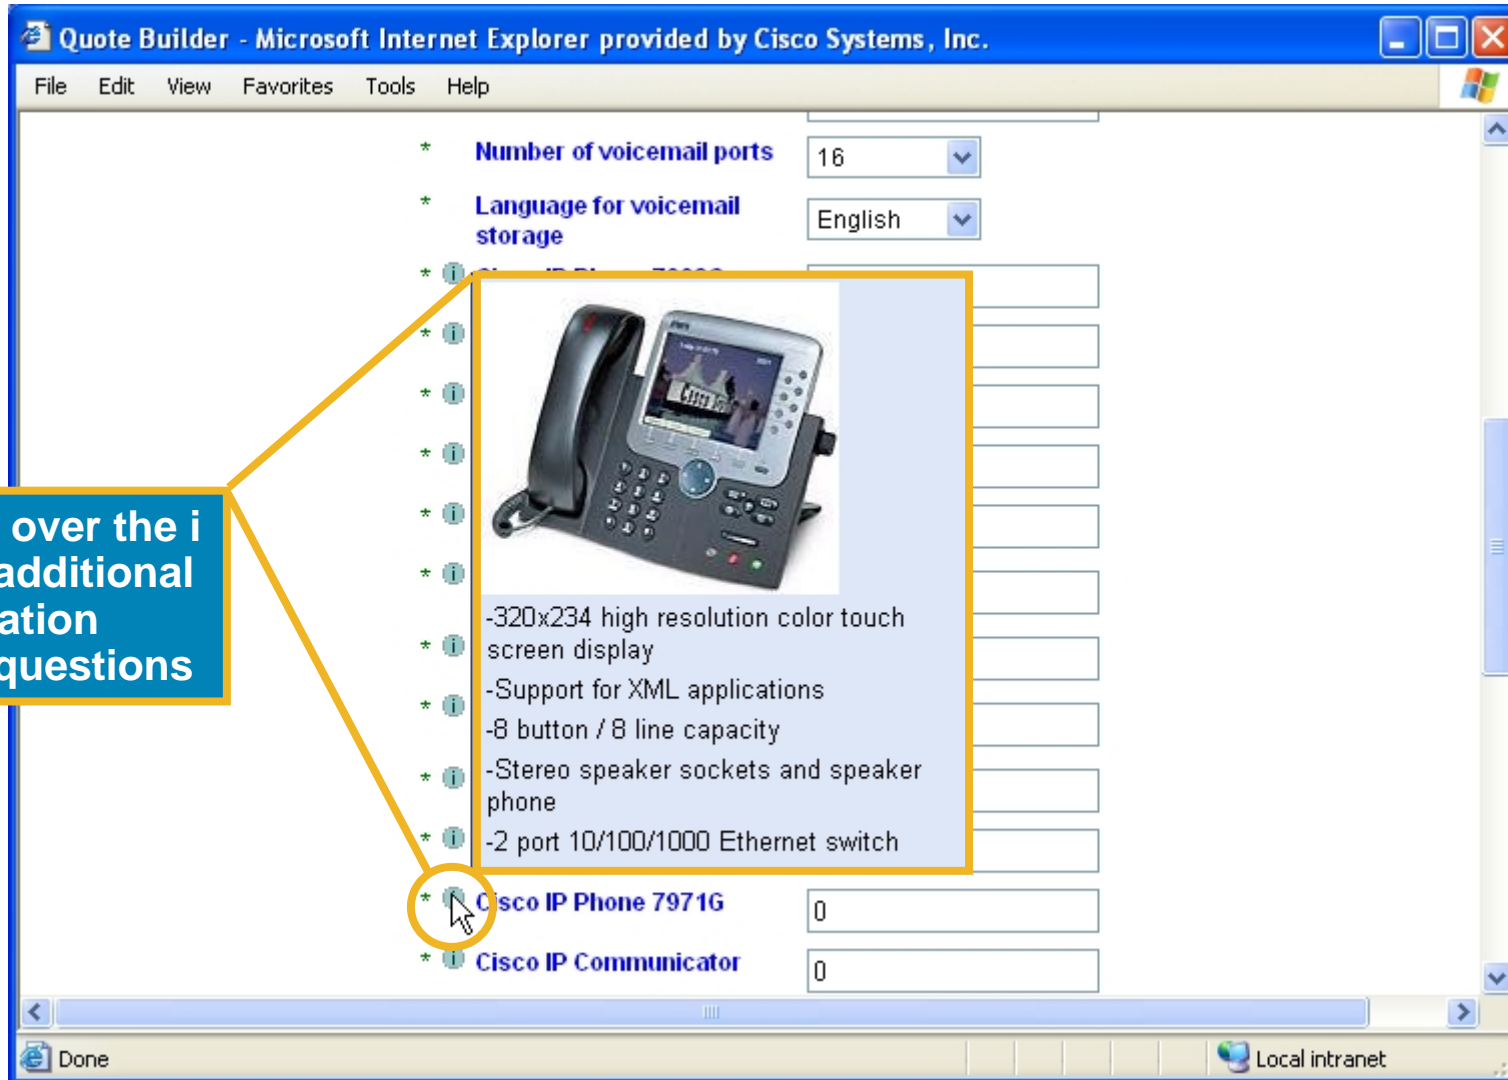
Quote Builder - Microsoft Internet Explorer provided by Cisco Systems, Inc.

File Edit View Favorites Tools Help

* Number of voicemail ports 16

* Language for voicemail storage English

* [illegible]

-320x234 high resolution color touch screen display
-Support for XML applications
-8 button / 8 line capacity
-Stereo speaker sockets and speaker phone
-2 port 10/100/1000 Ethernet switch

over the i
additional
ation
questions

* Cisco IP Phone 7971G 0

* Cisco IP Communicator 0

Done

Local intranet